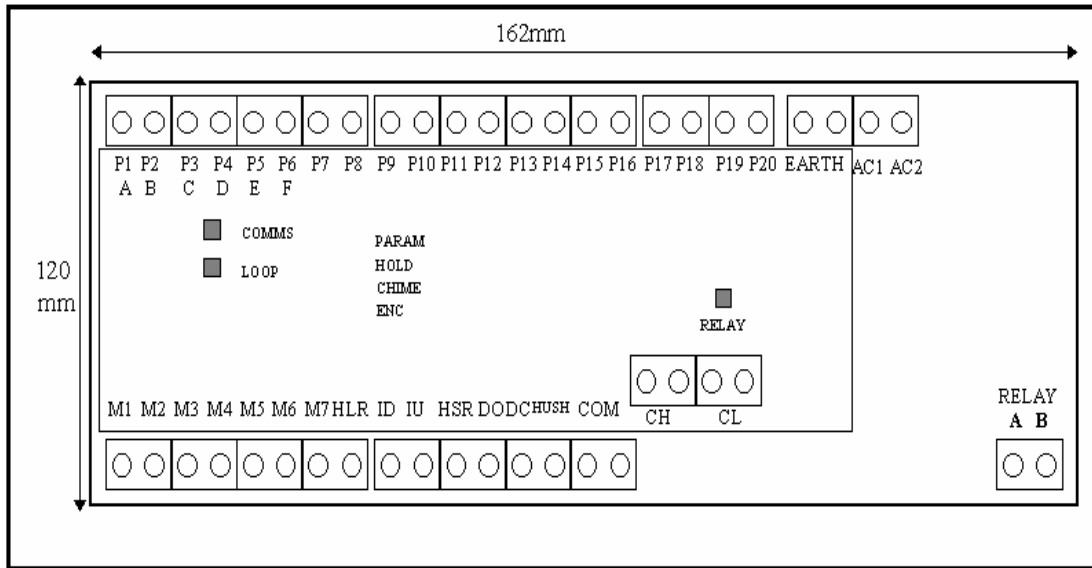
162mm

120 mm

P1 P2 P3 P4 P5 P6 P7 P8 P9 P10 P11 P12 P13 P14 P15 P16 P17 P18 P19 P20 EARTH AC1 AC2

A B C D E F

COMMS

LOOP

PARAM
HOLD
CHIME
ENC

RELAY

M1 M2 M3 M4 M5 M6 M7 HLR ID IU HSR DODC HUSH COM

CH CL

RELAY
A B